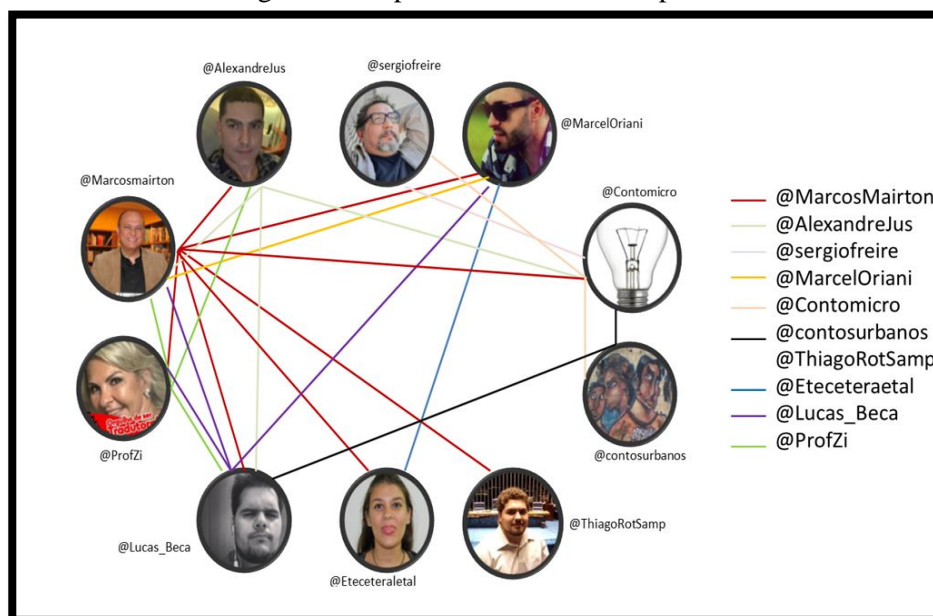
@AlexandreJus
@sergiofreire
@MarcelOriani
@Marcosmairton
@Contomicro
@ProfZi
@contosurbanos
@Lucas_Beca
@Eteceteraletal
@ThiagoRotSamp

@MarcosMairton
@AlexandreJus
@sergiofreire
@MarcelOriani
@Contomicro
@contosurbanos
@ThiagoRotSamp
@Eteceteraetal
@Lucas_Beca
@ProfZi